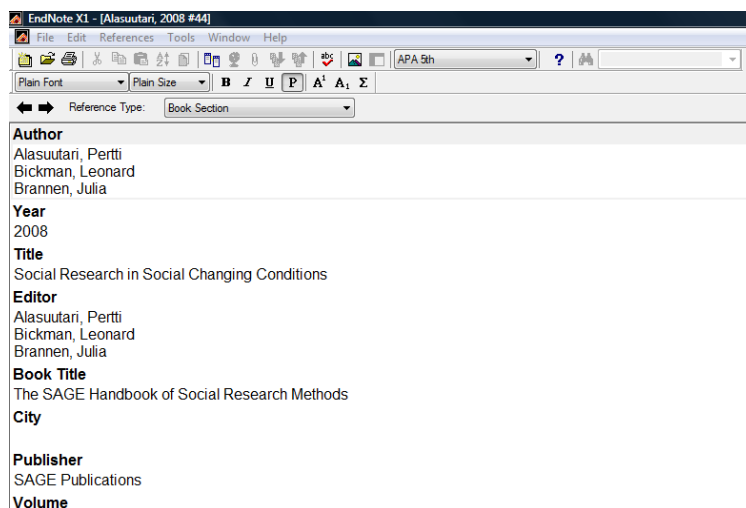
EndNote X1 - [Alasuutari, 2008 #44]

File Edit References Tools Window Help

APA 5th

Plain Font | Plain Size | B | I | U | P | $A^1$ | $A_1$ | Σ

Reference Type: Book Section

Author
Alasuutari, Pertti
Bickman, Leonard
Brannen, Julia

Year
2008

Title
Social Research in Social Changing Conditions

Editor
Alasuutari, Pertti
Bickman, Leonard
Brannen, Julia

Book Title
The SAGE Handbook of Social Research Methods

City

Publisher
SAGE Publications

Volume